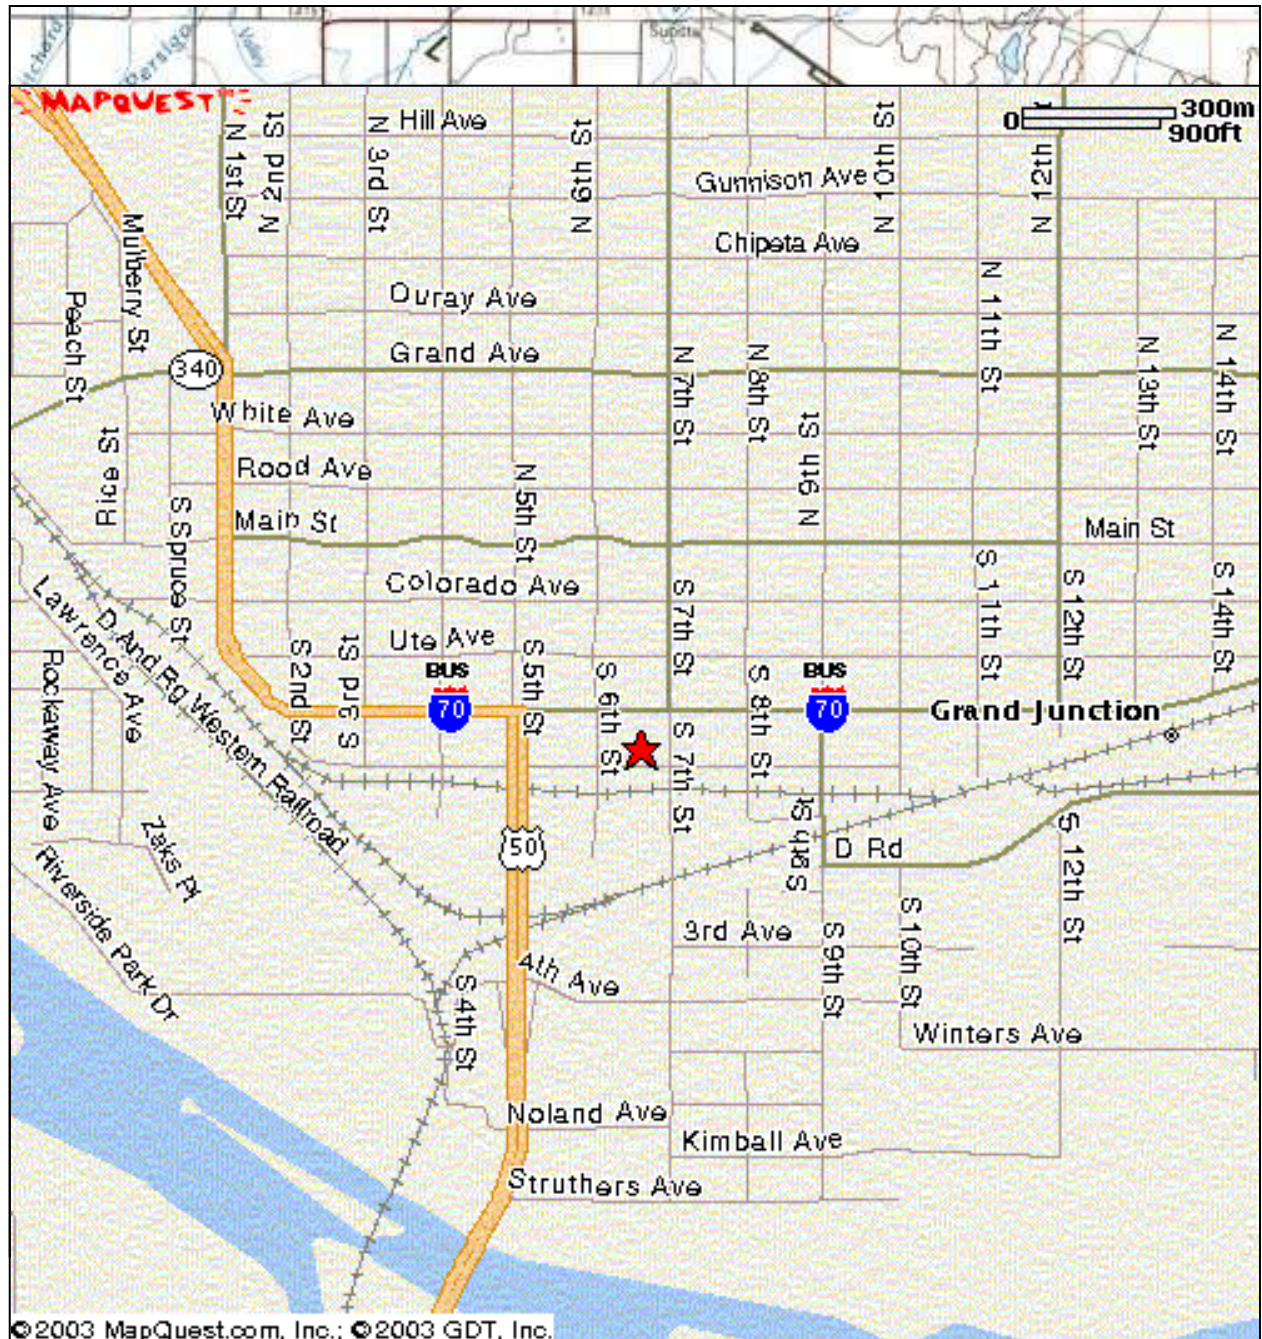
MAPQUEST
0
300m
900ft
N 1st St
N 2nd St
N 3rd St
Hill Ave
N 6th St
Gunnison Ave
N 10th St
N 12th St
Chipeta Ave
Mulberry St
Peach St
Ouray Ave
N 11th St
Grand Ave
340
N 7th St
N 8th St
N 9th St
N 13th St
N 14th St
White Ave
Rice St
Rood Ave
N 5th St
Main St
Main St
S Spruce St
Colorado Ave
S 7th St
S 11th St
S 12th St
S 14th St
Lawrence Ave
D And Rg Western Railroad
Ute Ave
S 2nd St
S 3rd St
BUS
70
S 5th St
S 6th St
S 8th St
BUS
70
Grand Junction
Rockaway Ave
S 7th St
S 9th St
50
D Rd
S 12th St
Zeks Pl
Riverside Park Dr
3rd Ave
S 9th St
S 10th St
4th Ave
S 4th St
Winters Ave
Noland Ave
Kimball Ave
Struthers Ave
©2003 MapQuest.com, Inc.; ©2003 GDT, Inc.